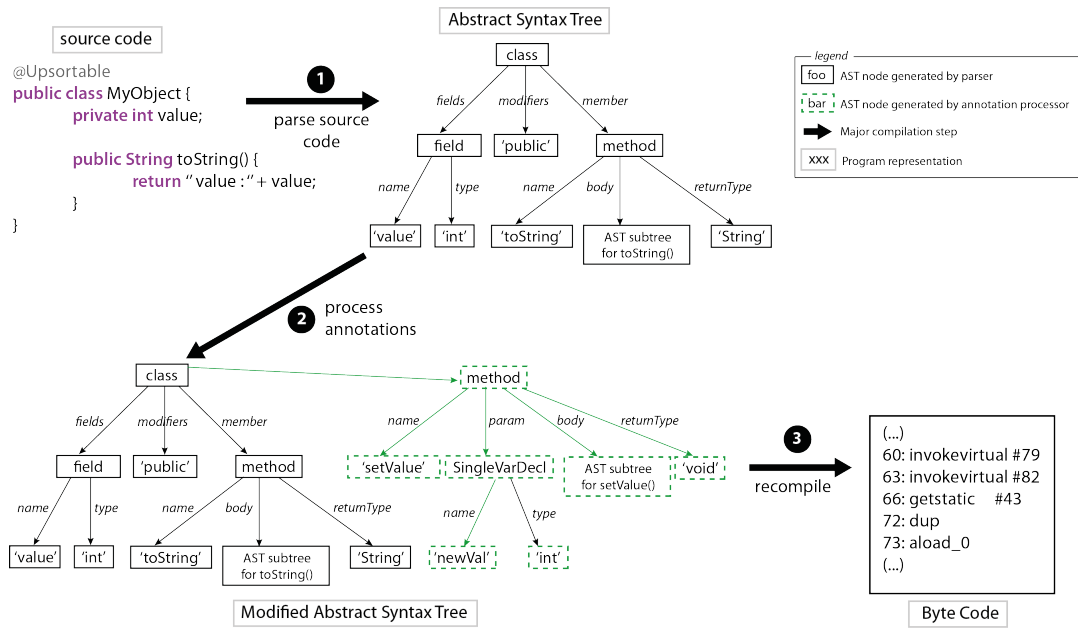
source code

@Upsortable
public class MyObject {
private int value;

public String toString() {
return " value : " + value;
}
}

1
parse source code

Abstract Syntax Tree

class
fields
modifiers
member
field
'public'
method
name
type
name
body
returnType
'value'
'int'
'toString'
AST subtree for toString()
'String'

legend
foo AST node generated by parser
bar AST node generated by annotation processor
Major compilation step
xxx Program representation

2
process annotations

class
fields
modifiers
member
field
'public'
method
name
type
name
body
returnType
'value'
'int'
'toString'
AST subtree for toString()
'String'

method
name
param
body
returnType
'setValue'
SingleVarDecl
AST subtree for setValue()
'void'
name
type
'newVal'
'int'

Modified Abstract Syntax Tree

3
recompile

(...)
60: invokevirtual #79
63: invokevirtual #82
66: getstatic #43
72: dup
73: aload_0
(...)

Byte Code